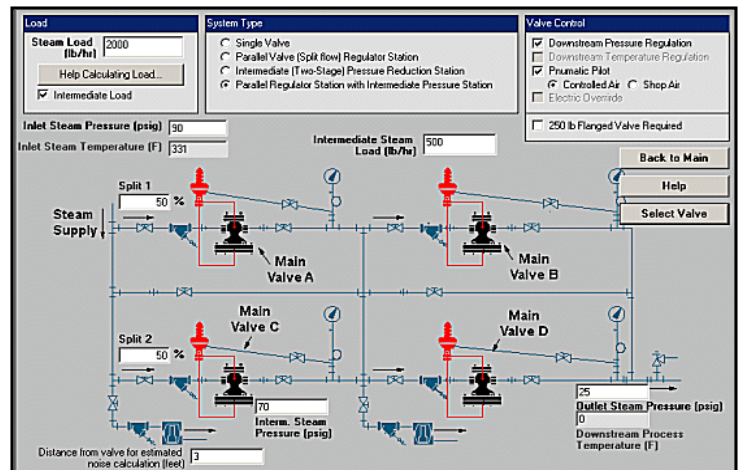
Load

Steam Load (lb/hr) 2000

Help Calculating Load...

☑ Intermediate Load

System Type

○ Single Valve
○ Parallel Valve (Split flow) Regulator Station
○ Intermediate (Two-Stage) Pressure Reduction Station
◉ Parallel Regulator Station with Intermediate Pressure Station

Valve Control

☑ Downstream Pressure Regulation
☐ Downstream Temperature Regulation
☑ Pnumatic Pilot
◉ Controlled Air ○ Shop Air
☐ Electric Override

☐ 250 lb Flanged Valve Required

Inlet Steam Pressure (psig) 90

Inlet Steam Temperature (F) 331

Intermediate Steam Load (lb/hr) 500

Back to Main

Help

Select Valve

Split 1

50 %

Steam Supply

Main Valve A

Main Valve B

Main Valve C

Main Valve D

Split 2

50 %

70

Interm. Steam Pressure (psig)

25

Outlet Steam Pressure (psig)

0

Downstream Process Temperature (F)

Distance from valve for estimated noise calculation (feet) 3